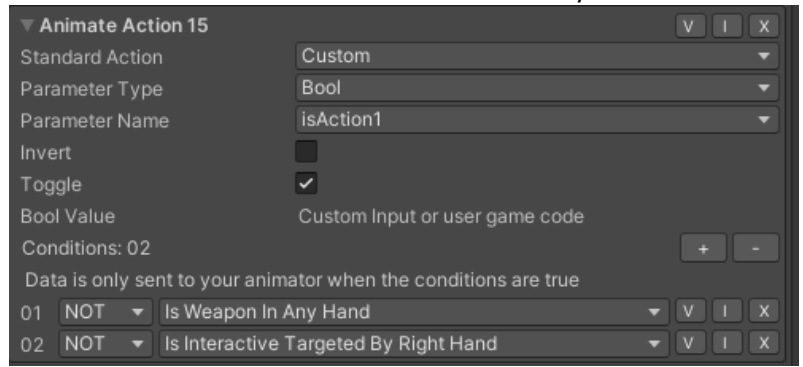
Animate Action 15
V I X

Standard Action | Custom
Parameter Type | Bool
Parameter Name | isAction1
Invert
Toggle
Bool Value | Custom Input or user game code
Conditions: 02
+ -
Data is only sent to your animator when the conditions are true
01 NOT Is Weapon In Any Hand V I X
02 NOT Is Interactive Targeted By Right Hand V I X